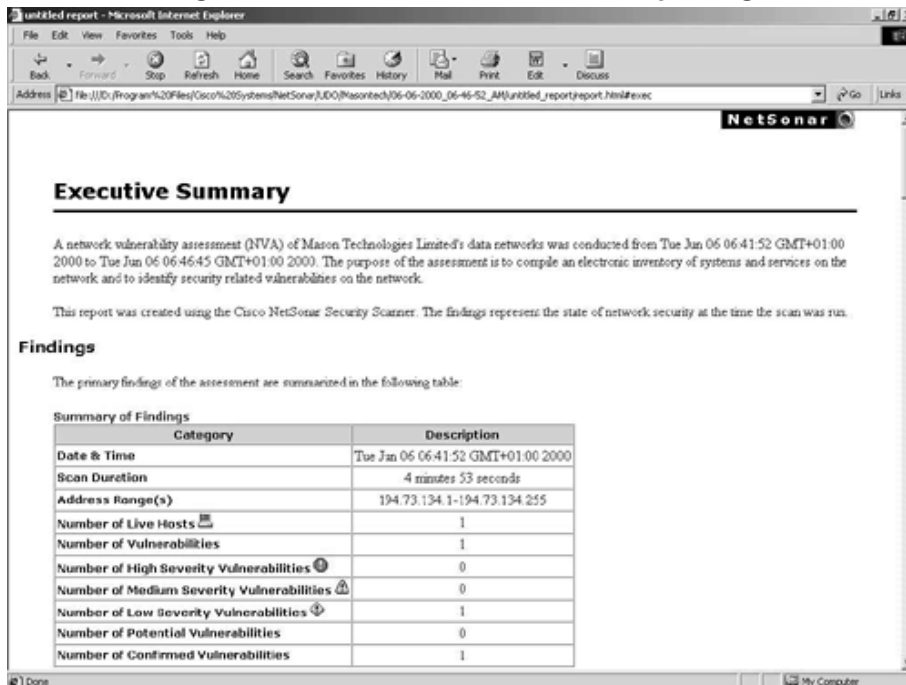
untitled report - Microsoft Internet Explorer

File Edit View Favorites Tools Help

Back Forward Stop Refresh Home Search Favorites History Mail Print Edit Discuss

Address file:///D:/Program%20Files/Cisco%20Systems/NetSonar/UDO/Masontech/06-06-2000_06-46-52_AM/untitled_report/report.html#exec Go Links

NetSonar

Executive Summary

A network vulnerability assessment (NVA) of Mason Technologies Limited's data networks was conducted from Tue Jun 06 06:41:52 GMT+01:00 2000 to Tue Jun 06 06:46:45 GMT+01:00 2000. The purpose of the assessment is to compile an electronic inventory of systems and services on the network and to identify security related vulnerabilities on the network.

This report was created using the Cisco NetSonar Security Scanner. The findings represent the state of network security at the time the scan was run.

Findings

The primary findings of the assessment are summarized in the following table:

Summary of Findings

| Category | Description |
|---|---|
| Date & Time | Tue Jan 06 06:41:52 GMT+01:00 2000 |
| Scan Duration | 4 minutes 53 seconds |
| Address Range(s) | 194.73.134.1-194.73.134.255 |
| Number of Live Hosts | 1 |
| Number of Vulnerabilities | 1 |
| Number of High Severity Vulnerabilities | 0 |
| Number of Medium Severity Vulnerabilities | 0 |
| Number of Low Severity Vulnerabilities | 1 |
| Number of Potential Vulnerabilities | 0 |
| Number of Confirmed Vulnerabilities | 1 |

Done

My Computer